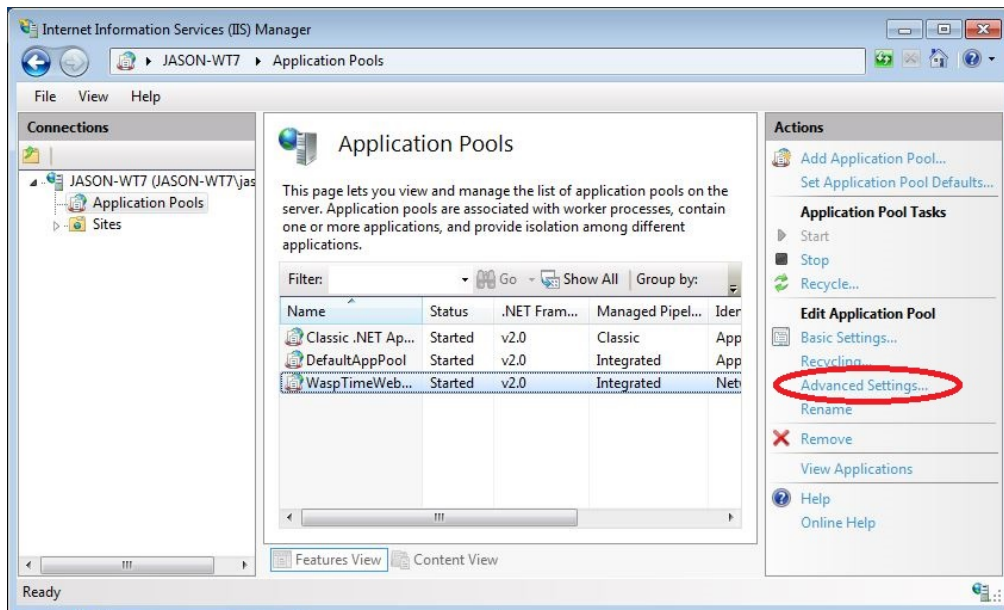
Internet Information Services (IIS) Manager

JASON-WT7 ▸ Application Pools

File View Help

Connections

JASON-WT7 (JASON-WT7\jas

Application Pools

Sites

Application Pools

This page lets you view and manage the list of application pools on the server. Application pools are associated with worker processes, contain one or more applications, and provide isolation among different applications.

Filter: Go Show All Group by:

| Name | Status | .NET Fram... | Managed Pipel... | Ider |
|---|---|---|---|---|
| Classic .NET Ap... | Started | v2.0 | Classic | App |
| DefaultAppPool | Started | v2.0 | Integrated | App |
| WaspTimeWeb... | Started | v2.0 | Integrated | Net |

Features View Content View

Actions

Add Application Pool...

Set Application Pool Defaults...

Application Pool Tasks

Start

Stop

Recycle...

Edit Application Pool

Basic Settings...

Recycling...

Advanced Settings...

Rename

Remove

View Applications

Help

Online Help

Ready